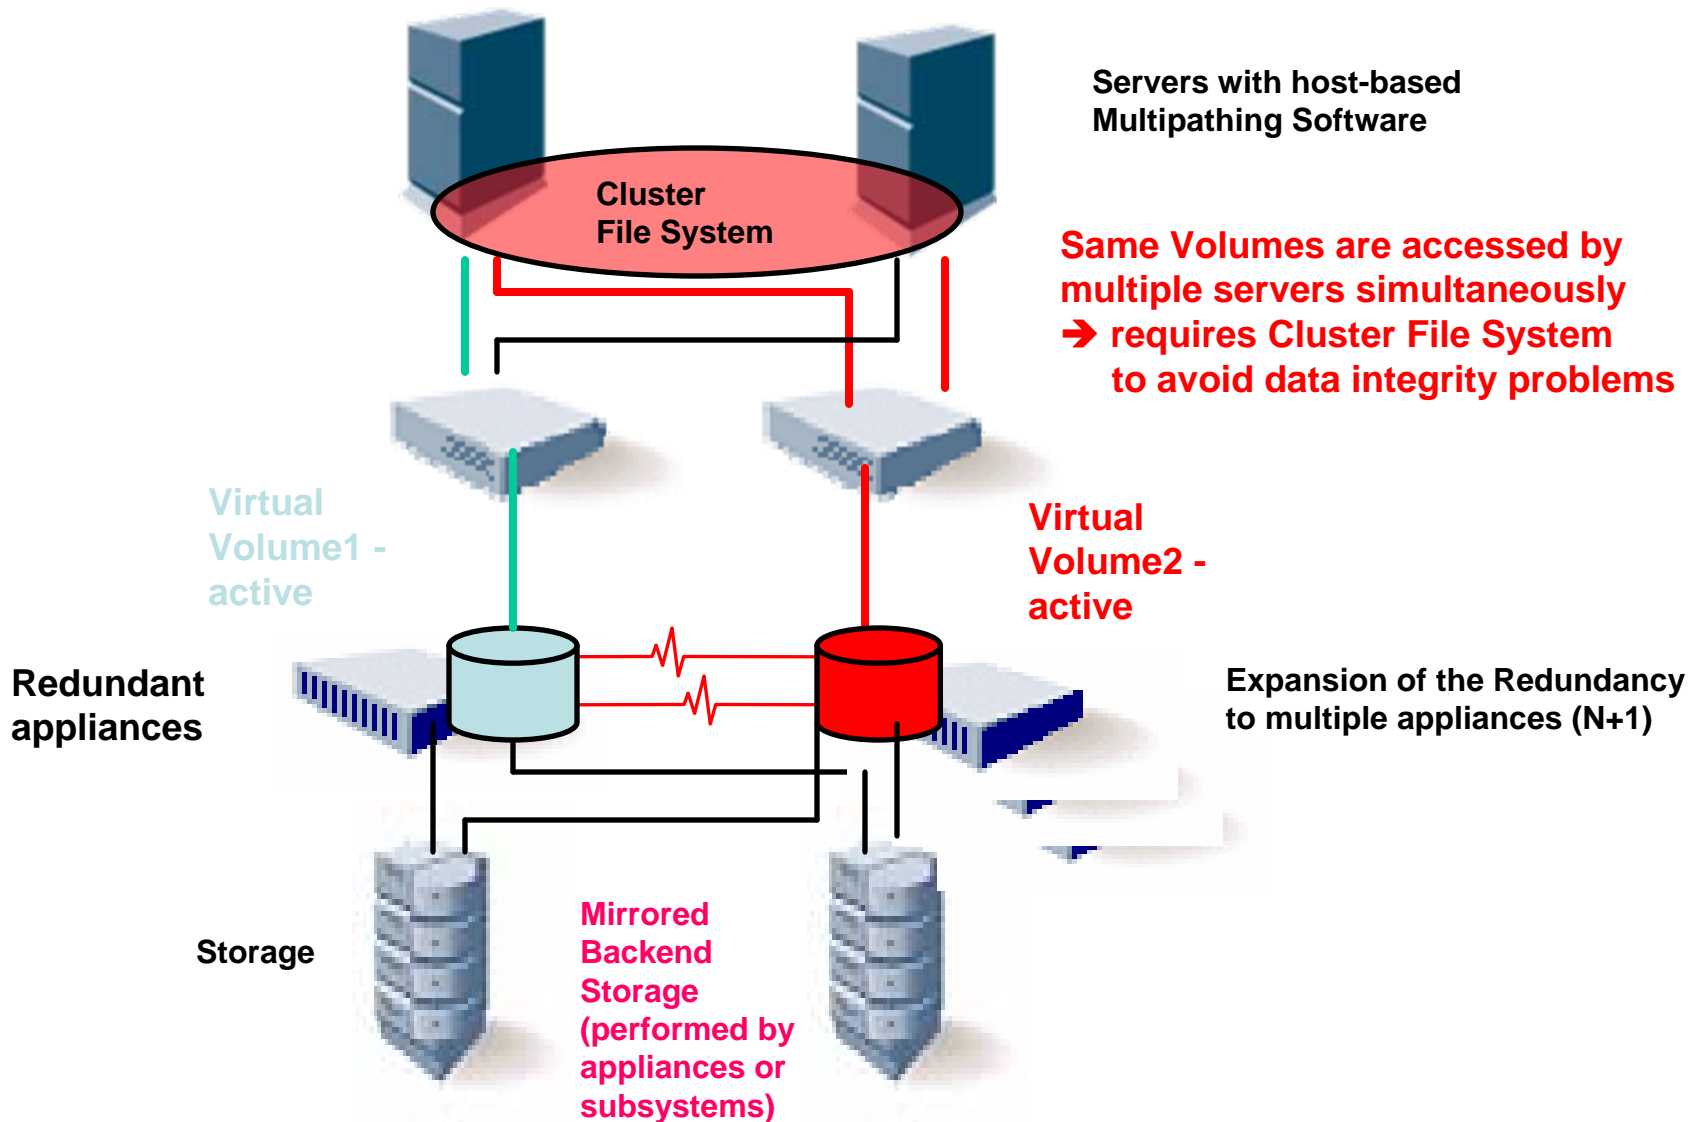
Servers with host-based Multipathing Software

Cluster File System

Same Volumes are accessed by multiple servers simultaneously
➔ requires Cluster File System to avoid data integrity problems

Virtual Volume1 - active

Virtual Volume2 - active

Redundant appliances

Expansion of the Redundancy to multiple appliances (N+1)

Storage

Mirrored Backend Storage (performed by appliances or subsystems)